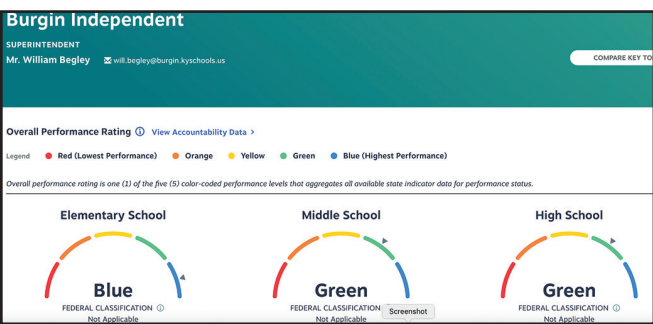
Burgin Independent

SUPERINTENDENT
Mr. William Begley will.begley@burgin.kyschools.us

COMPARE KEY TO

Overall Performance Rating ⓘ View Accountability Data >

Legend Red (Lowest Performance) Orange Yellow Green Blue (Highest Performance)

Overall performance rating is one (1) of the five (5) color-coded performance levels that aggregates all available state indicator data for performance status.

Elementary School
Blue
FEDERAL CLASSIFICATION ⓘ
Not Applicable

Middle School
Green
FEDERAL CLASSIFICATION
Not Applicable

Screenshot

High School
Green
FEDERAL CLASSIFICATION ⓘ
Not Applicable